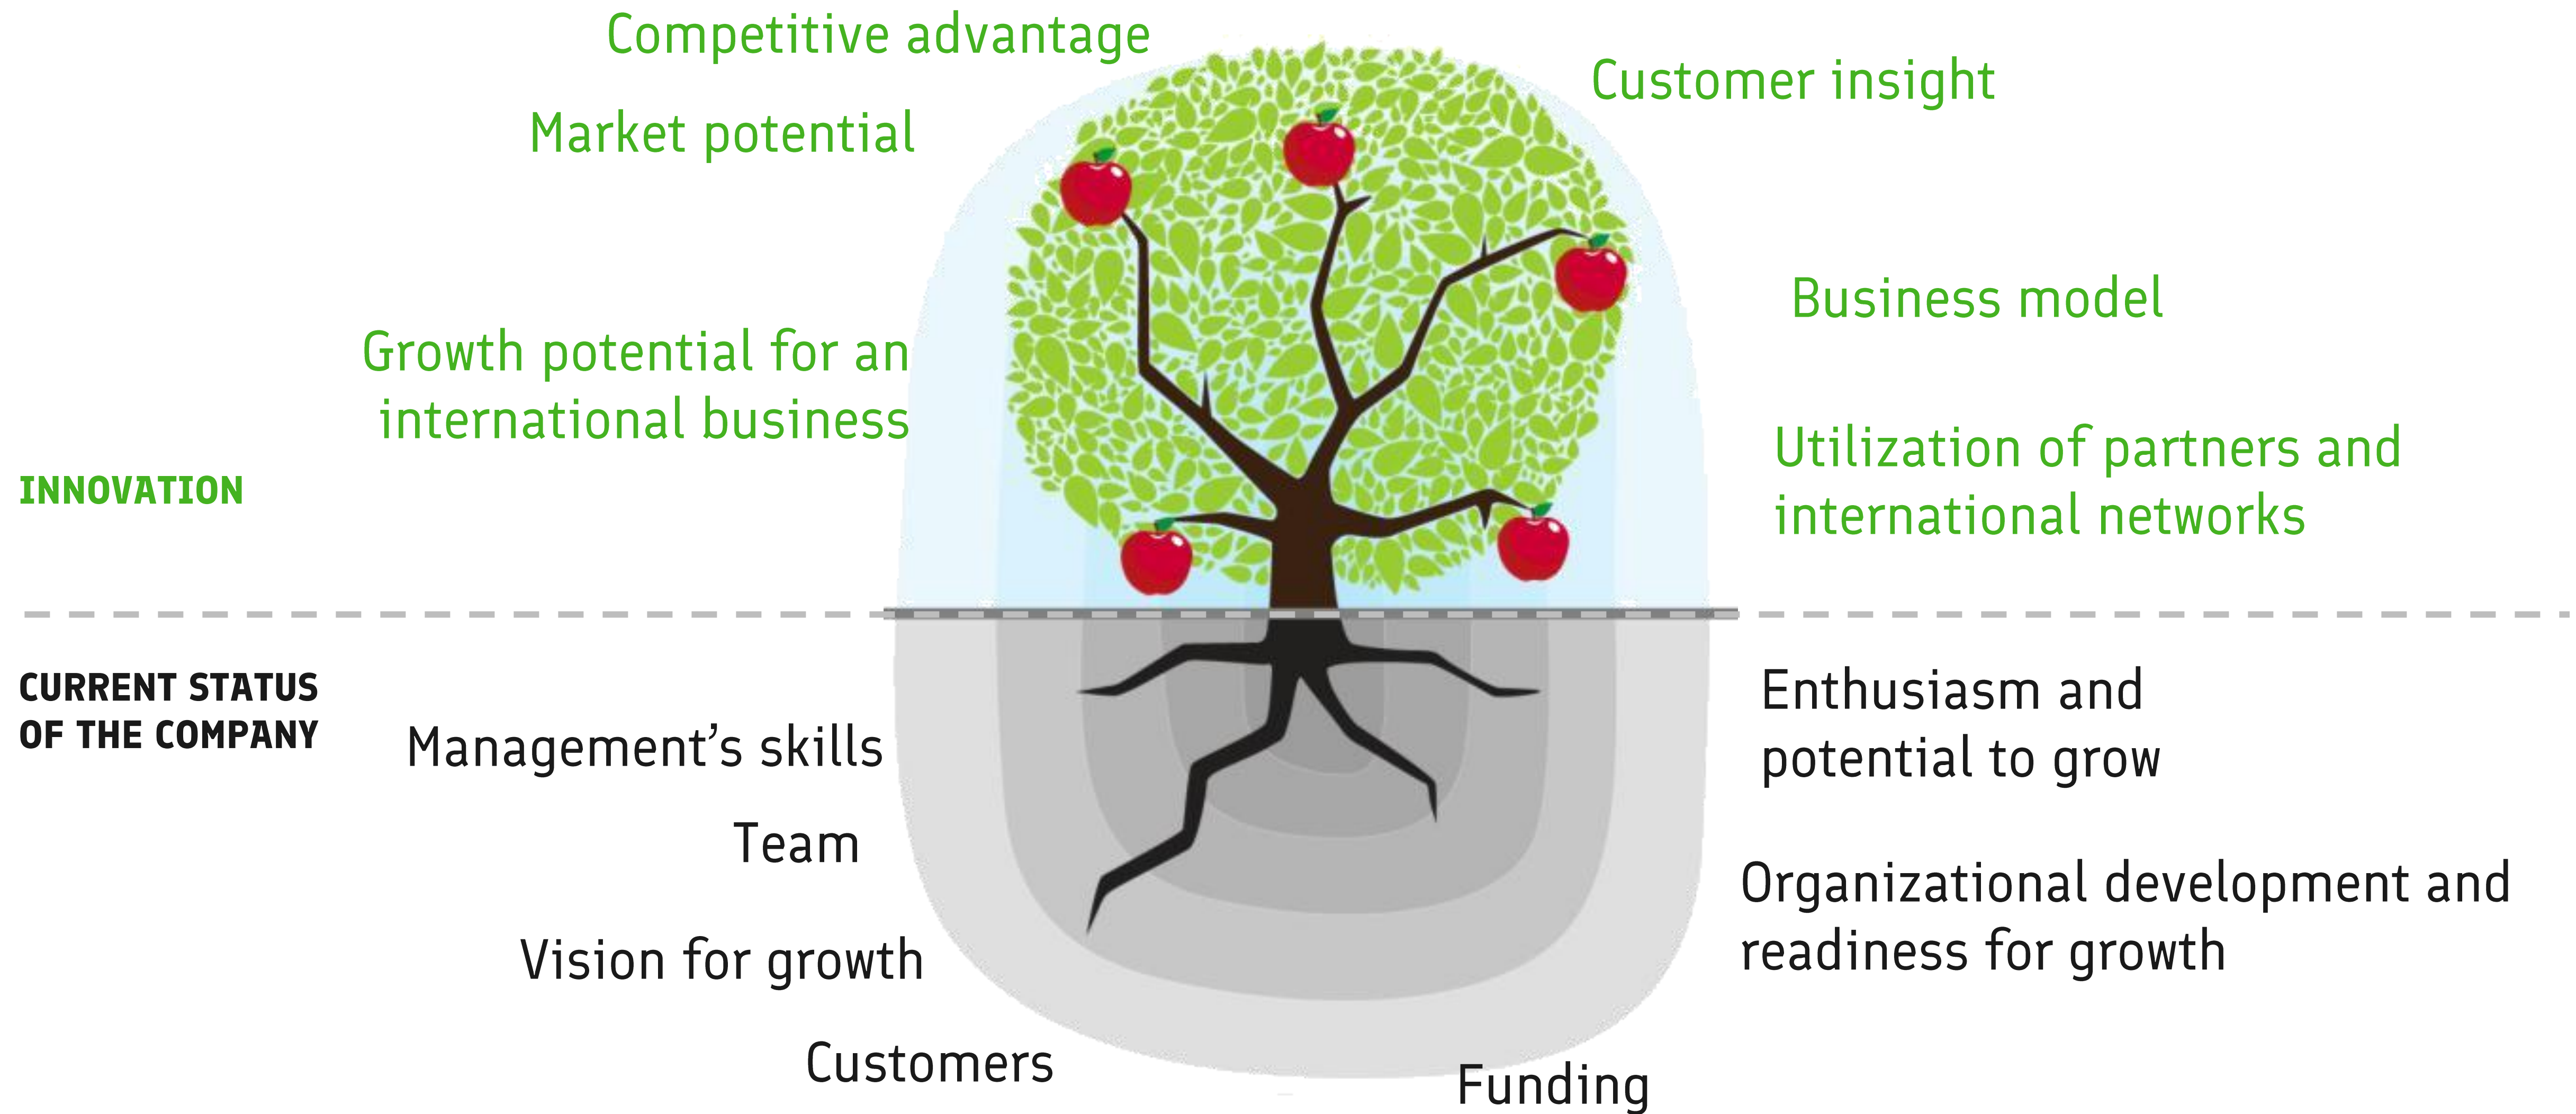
Competitive advantage

Customer insight

Market potential

Business model

Growth potential for an international business

Utilization of partners and international networks

INNOVATION

CURRENT STATUS OF THE COMPANY

Management’s skills

Enthusiasm and potential to grow

Team

Organizational development and readiness for growth

Vision for growth

Customers

Funding